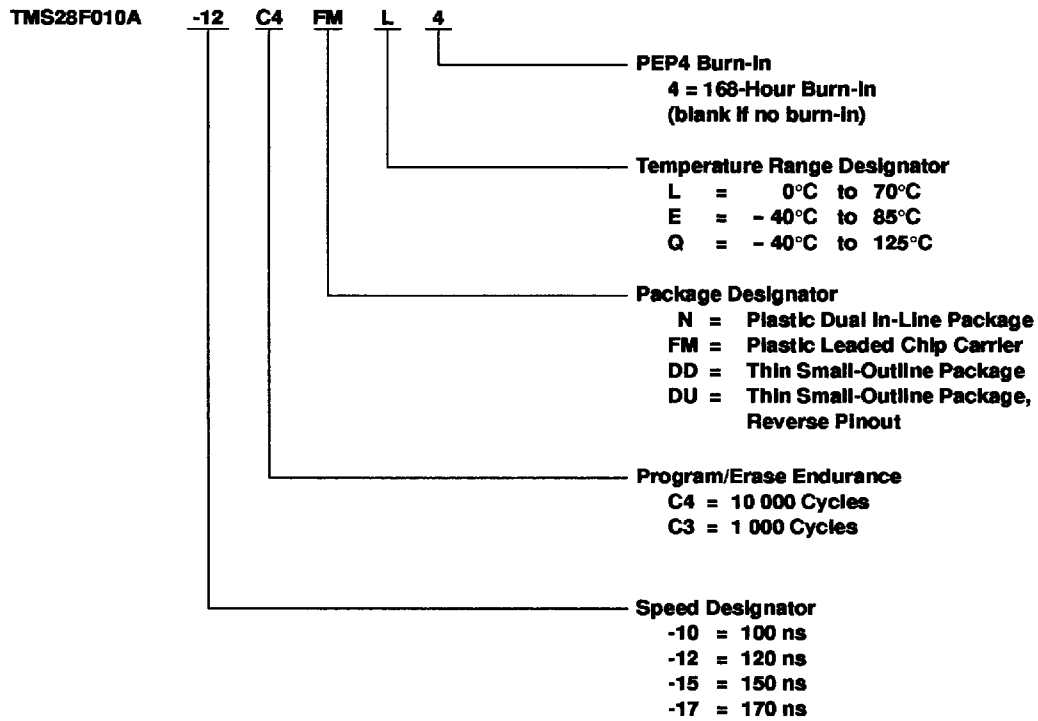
TMS28F010A -12 C4 FM L 4

PEP4 Burn-In
4 = 168-Hour Burn-In
(blank if no burn-in)

Temperature Range Designator
L = 0°C to 70°C
E = – 40°C to 85°C
Q = – 40°C to 125°C

Package Designator
N = Plastic Dual In-Line Package
FM = Plastic Leaded Chip Carrier
DD = Thin Small-Outline Package
DU = Thin Small-Outline Package, Reverse Pinout

Program/Erase Endurance
C4 = 10 000 Cycles
C3 = 1 000 Cycles

Speed Designator
-10 = 100 ns
-12 = 120 ns
-15 = 150 ns
-17 = 170 ns